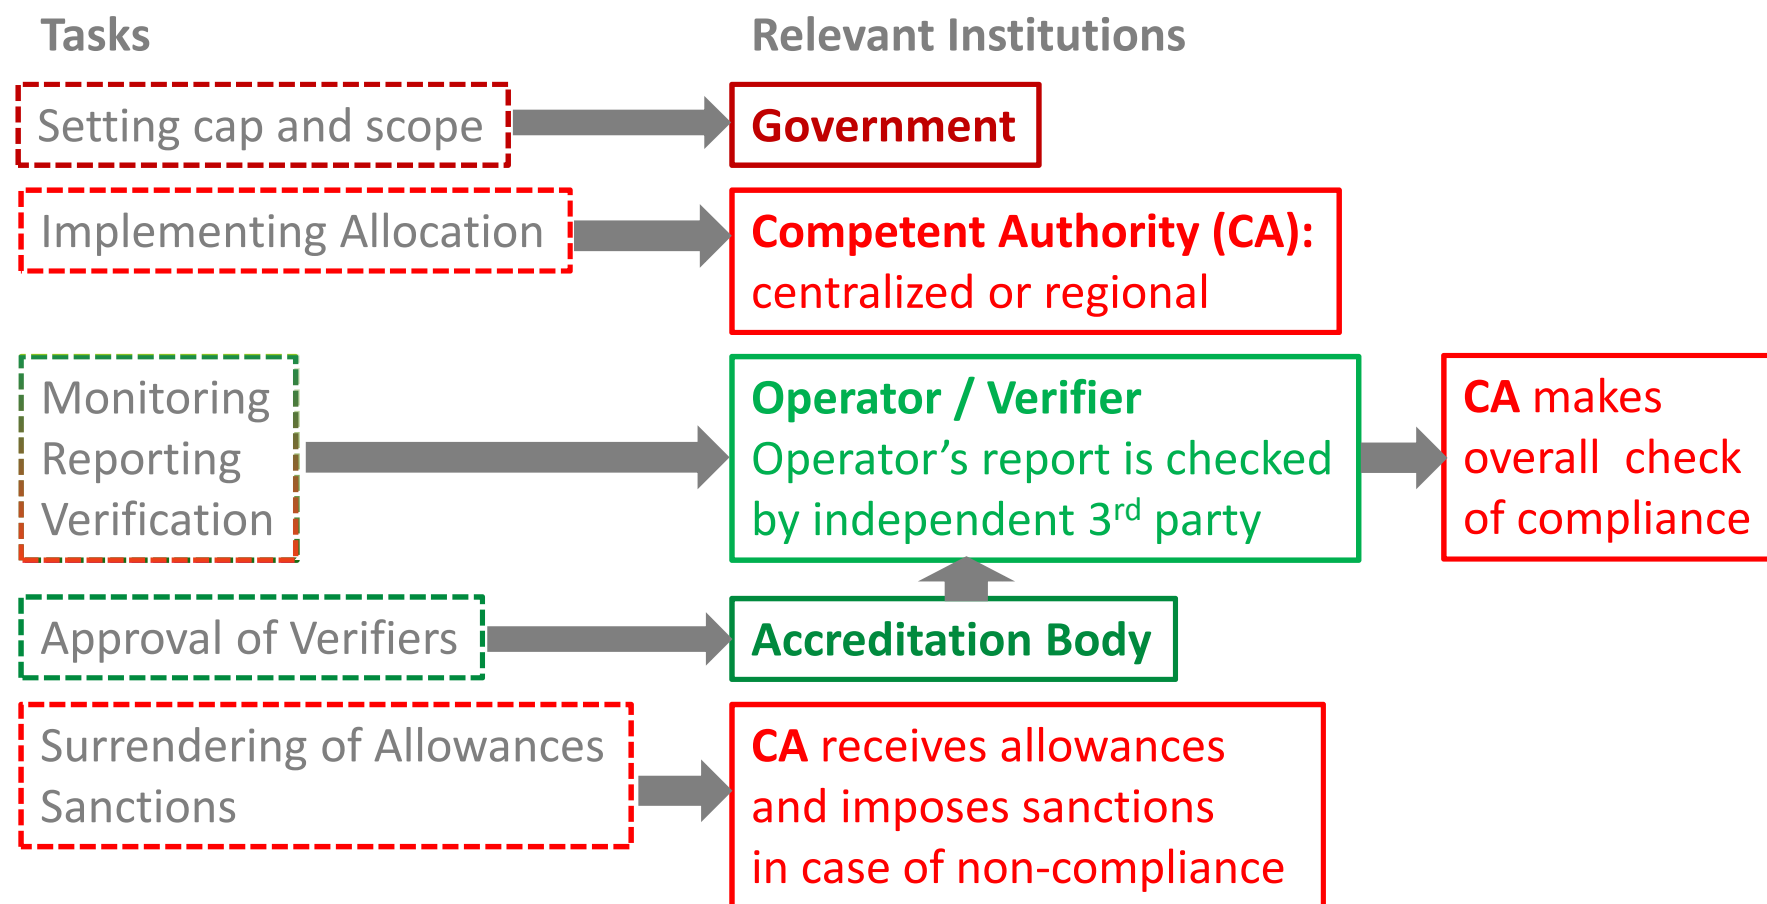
Tasks

Relevant Institutions

Setting cap and scope

Government

Implementing Allocation

Competent Authority (CA): centralized or regional

Monitoring
Reporting
Verification

Operator / Verifier
Operator’s report is checked by independent 3$^{rd}$ party

CA makes overall check of compliance

Approval of Verifiers

Accreditation Body

Surrendering of Allowances
Sanctions

CA receives allowances and imposes sanctions in case of non-compliance